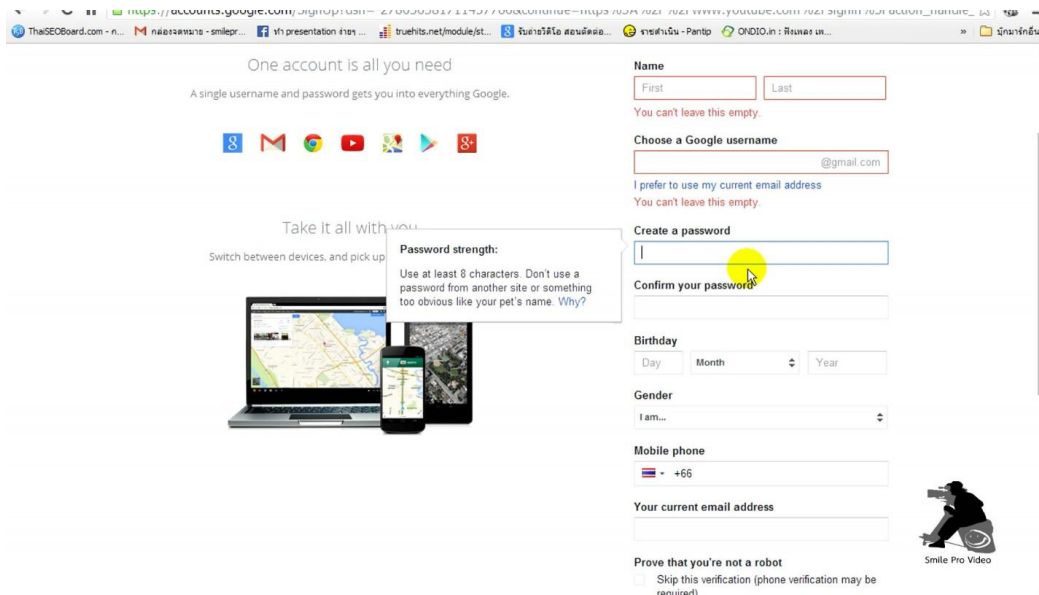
https://accounts.google.com/SignUp?dsh=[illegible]&continue=https%3A%2F%2Fwww.youtube.com%2Fsignin%3Faction_handle_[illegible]

ThaiSEOBoard.com - n... กล่องจดหมาย - smilepr... ทำ presentation ง่ายๆ ... truehits.net/module/st... รับถ่ายวิดีโอ สอนตัดต่อ... รายสำเนิน - Pantip ONDIO.in : ฟังเพลง เพ... » บุ๊กมาร์กอื่น

One account is all you need

A single username and password gets you into everything Google.

Take it all with you

Switch between devices, and pick up

Password strength:

Use at least 8 characters. Don't use a password from another site or something too obvious like your pet's name. Why?

Name

First

Last

You can't leave this empty.

Choose a Google username

@gmail.com

I prefer to use my current email address

You can't leave this empty.

Create a password

Confirm your password

Birthday

Day

Month

Year

Gender

I am...

Mobile phone

+66

Your current email address

Prove that you're not a robot

Skip this verification (phone verification may be required)

Smile Pro Video